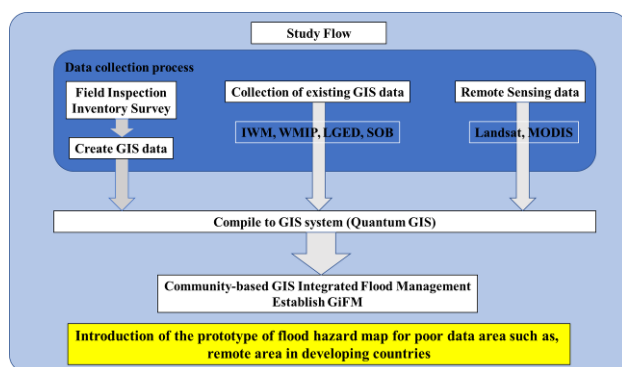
Study Flow

Data collection process

Field Inspection Inventory Survey

Create GIS data

Collection of existing GIS data

IWM, WMIP, LGED, SOB

Remote Sensing data

Landsat, MODIS

Compile to GIS system (Quantum GIS)

Community-based GIS Integrated Flood Management Establish GiFM

Introduction of the prototype of flood hazard map for poor data area such as, remote area in developing countries